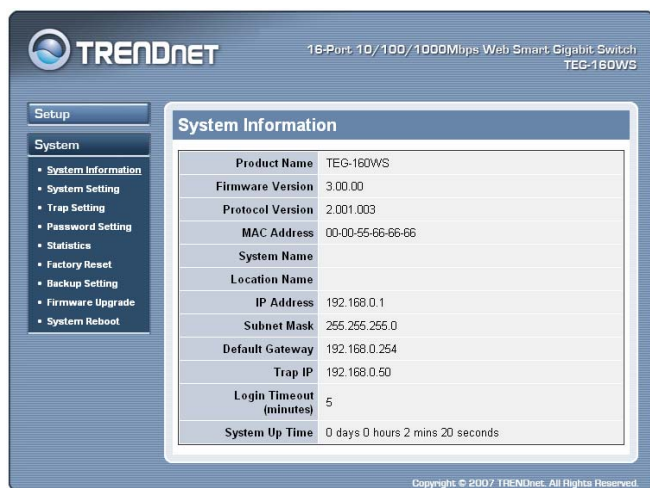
TRENDnet

16-Port 10/100/1000Mbps Web Smart Gigabit Switch
TEG-160WS

Setup

System

- System Information
- System Setting
- Trap Setting
- Password Setting
- Statistics
- Factory Reset
- Backup Setting
- Firmware Upgrade
- System Reboot

System Information

| | |
|---|---|
| Product Name | TEG-160WS |
| Firmware Version | 3.00.00 |
| Protocol Version | 2.001.003 |
| MAC Address | 00-00-55-66-66-66 |
| System Name | |
| Location Name | |
| IP Address | 192.168.0.1 |
| Subnet Mask | 255.255.255.0 |
| Default Gateway | 192.168.0.254 |
| Trap IP | 192.168.0.50 |
| Login Timeout (minutes) | 5 |
| System Up Time | 0 days 0 hours 2 mins 20 seconds |

Copyright © 2007 TRENDnet. All Rights Reserved.